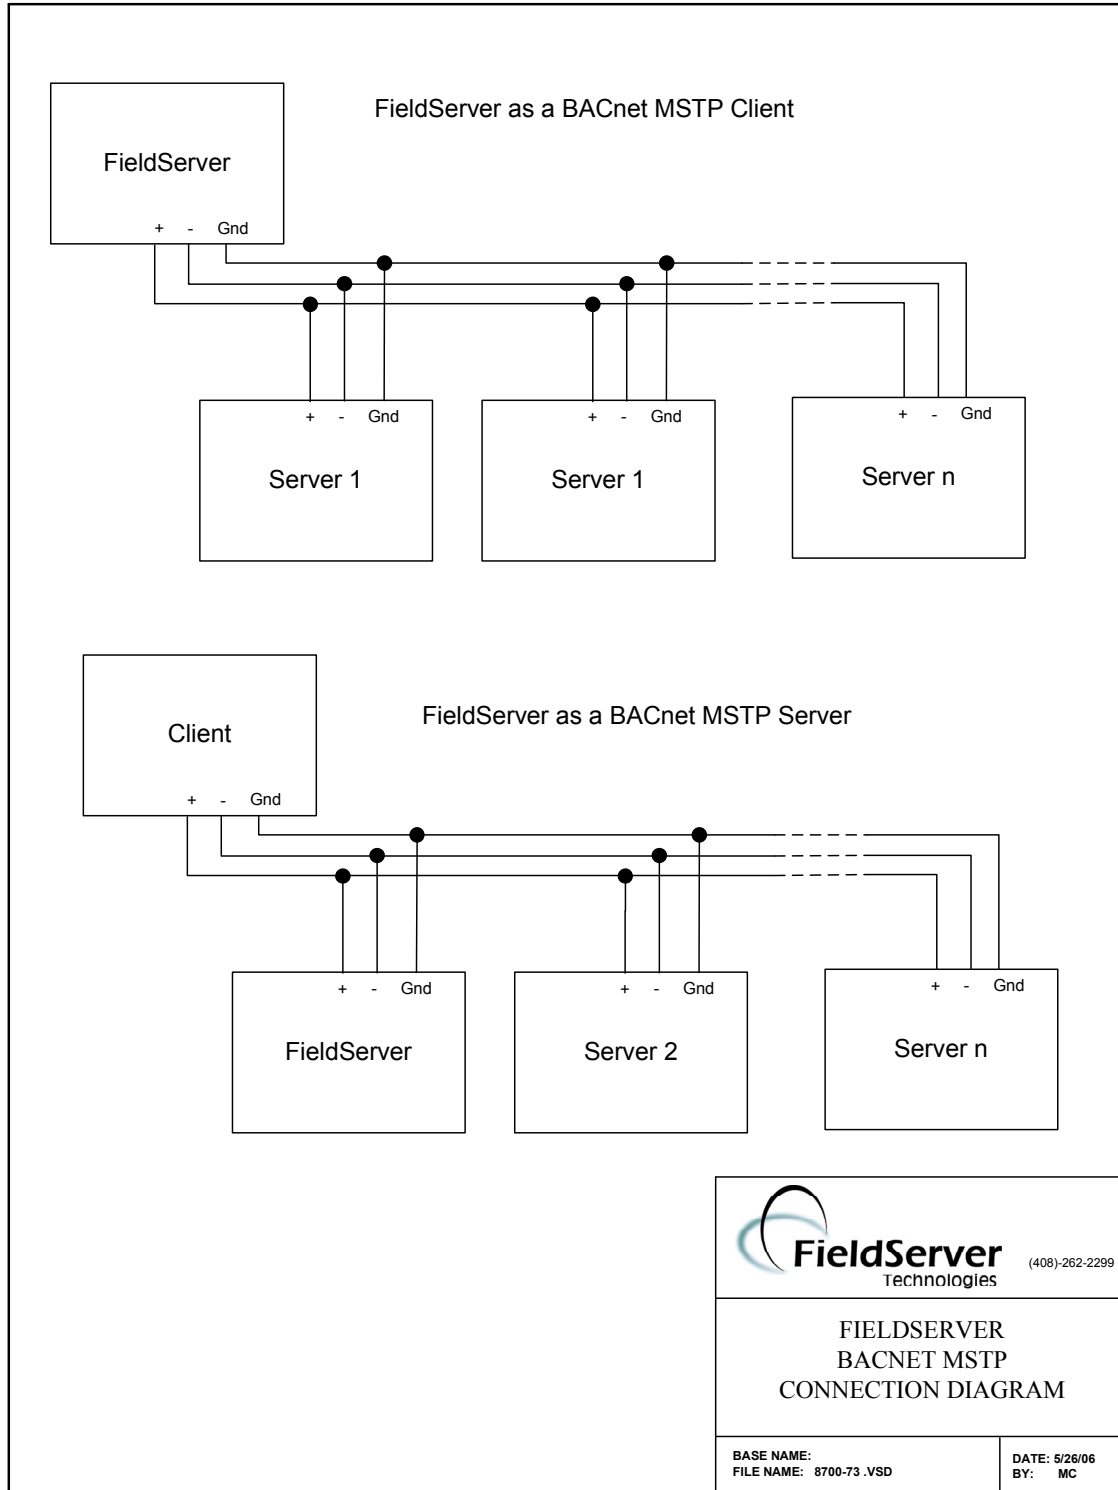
FieldServer as a BACnet MSTP Client

FieldServer

+ - Gnd

+ - Gnd

Server 1

+ - Gnd

Server 1

+ - Gnd

Server n

FieldServer as a BACnet MSTP Server

Client

+ - Gnd

+ - Gnd

FieldServer

+ - Gnd

Server 2

+ - Gnd

Server n

FieldServer Technologies (408)-262-2299

FIELDSERVER
BACNET MSTP
CONNECTION DIAGRAM

BASE NAME:
FILE NAME: 8700-73 .VSD

DATE: 5/26/06
BY: MC